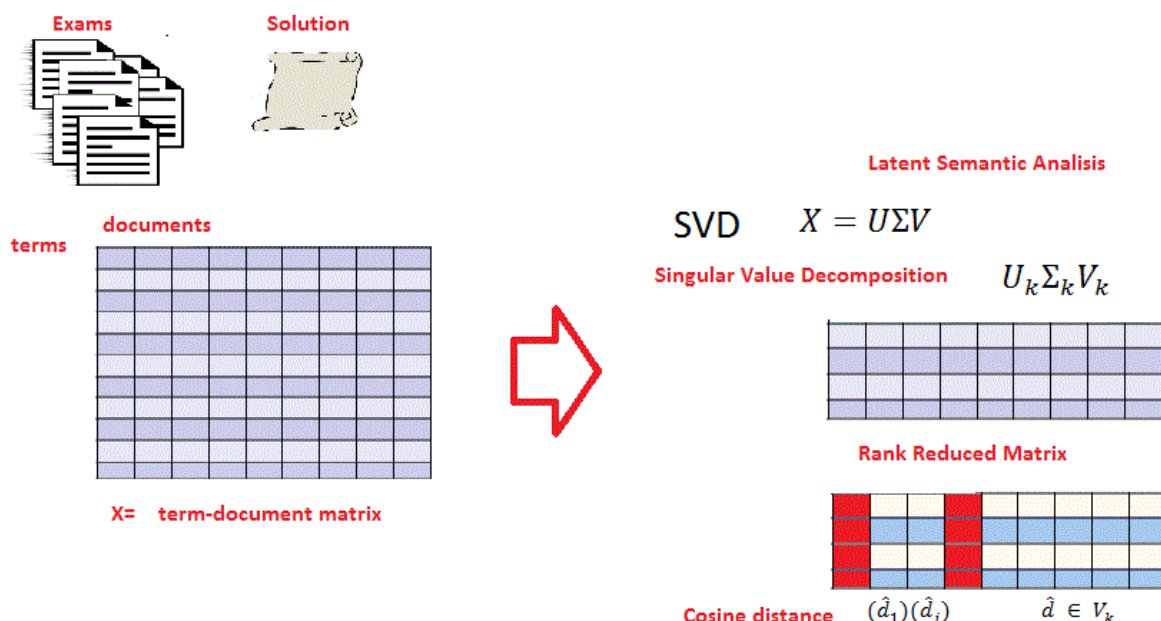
Exams

Solution

Latent Semantic Analisis

documents

terms

SVD $X = U\Sigma V$

Singular Value Decomposition $U_k\Sigma_k V_k$

Rank Reduced Matrix

X= term-document matrix

Cosine distance $(\hat{d}_1)(\hat{d}_i)$ $\hat{d} \in V_k$